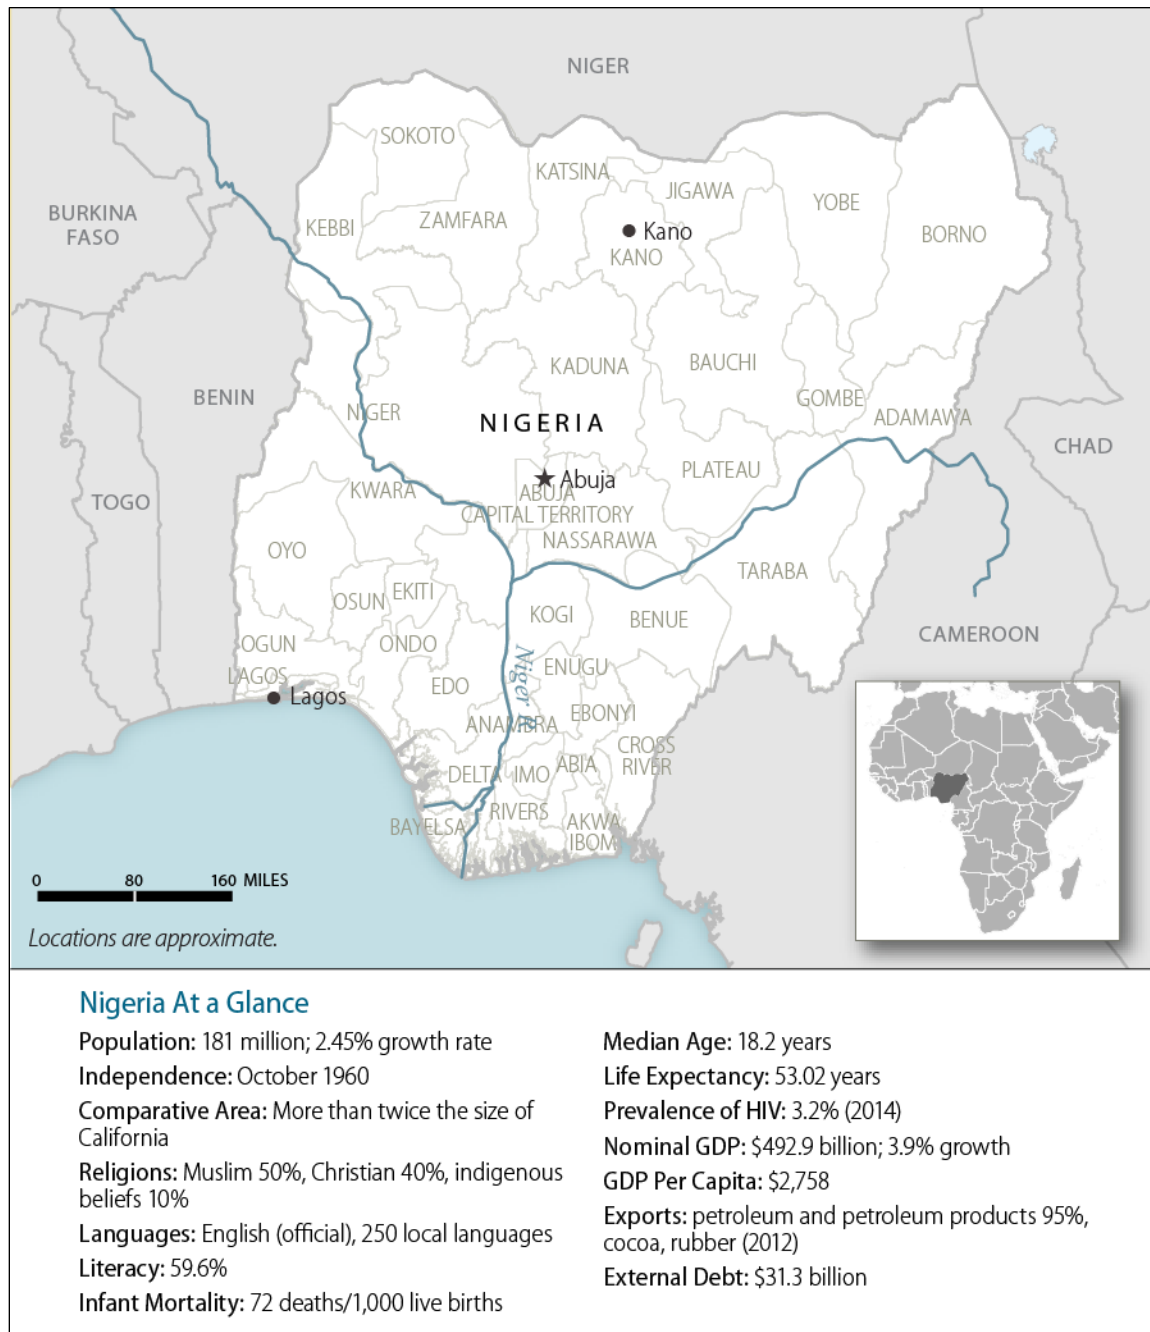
NIGER

SOKOTO

KATSINA

JIGAWA

YOBE

BURKINA FASO

KEBBI

ZAMFARA

Kano

KANO

BORNO

KADUNA

BAUCHI

BENIN

NIGER

NIGERIA

GOMBE

ADAMAWA

CHAD

Abuja

ABUJA CAPITAL TERRITORY

PLATEAU

KWARA

TOGO

NASSARAWA

OYO

TARABA

OSUN

EKITI

KOGI

BENUE

OGUN

ONDO

CAMEROON

LAGOS

Niger

ENUGU

Lagos

EDO

EBONYI

ANAMBRA

CROSS RIVER

DELTA

IMO

ABIA

RIVERS

BAYELSA

AKWA IBOM

0 80 160 MILES

Locations are approximate.

Nigeria At a Glance

Population: 181 million; 2.45% growth rate

Independence: October 1960

Comparative Area: More than twice the size of California

Religions: Muslim 50%, Christian 40%, indigenous beliefs 10%

Languages: English (official), 250 local languages

Literacy: 59.6%

Infant Mortality: 72 deaths/1,000 live births

Median Age: 18.2 years

Life Expectancy: 53.02 years

Prevalence of HIV: 3.2% (2014)

Nominal GDP: $492.9 billion; 3.9% growth

GDP Per Capita: $2,758

Exports: petroleum and petroleum products 95%, cocoa, rubber (2012)

External Debt: $31.3 billion